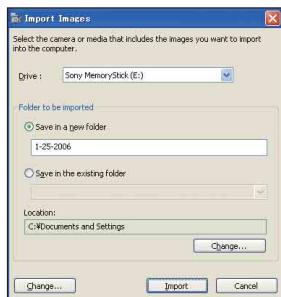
Import Images

Select the camera or media that includes the images you want to import into the computer.

Drive : Sony MemoryStick (E:)

Folder to be imported

Save in a new folder

1-25-2006

Save in the existing folder

Location:

C:¥Documents and Settings

Change...

Change... Import Cancel